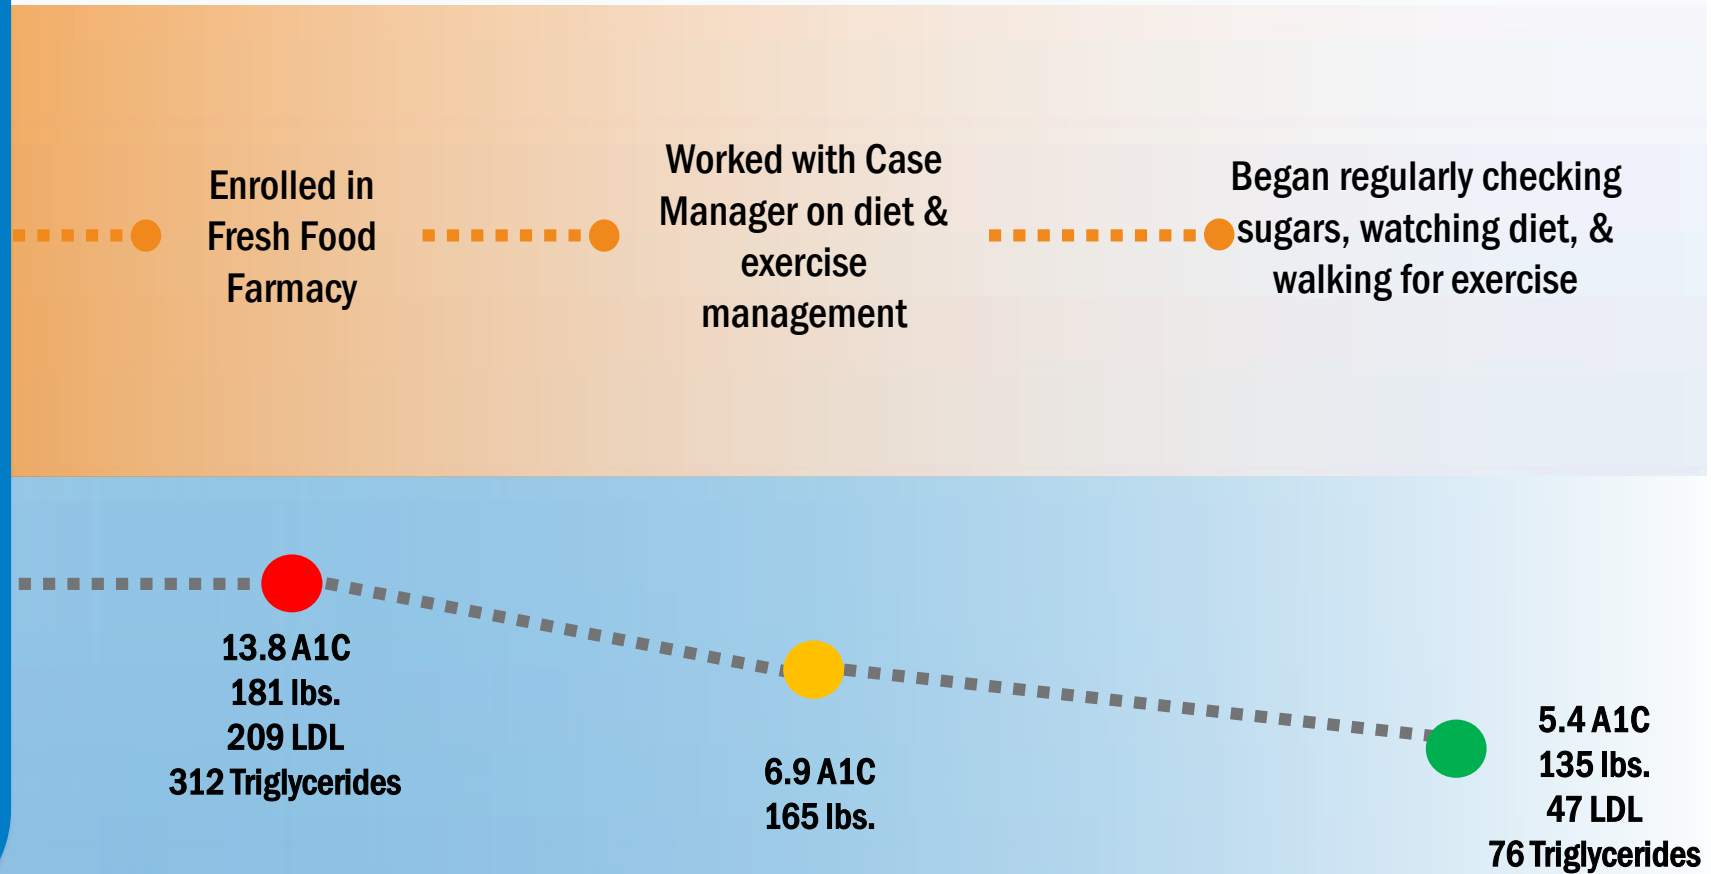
Enrolled in Fresh Food Farmacy

Worked with Case Manager on diet & exercise management

Began regularly checking sugars, watching diet, & walking for exercise

13.8 A1C
181 lbs.
209 LDL
312 Triglycerides

6.9 A1C
165 lbs.

5.4 A1C
135 lbs.
47 LDL
76 Triglycerides